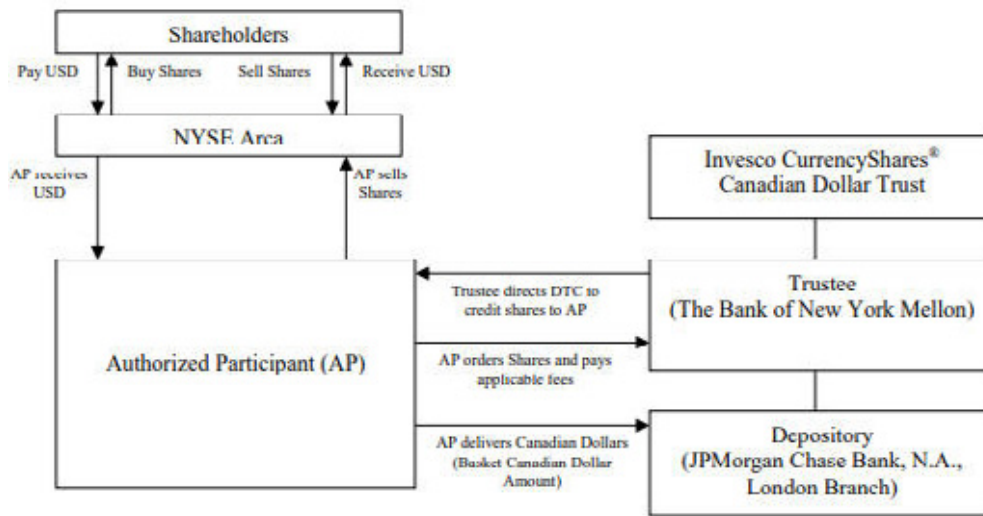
Shareholders

Pay USD

Buy Shares

Sell Shares

Receive USD

NYSE Arca

AP receives USD

AP sells Shares

Invesco CurrencyShares® Canadian Dollar Trust

Authorized Participant (AP)

Trustee directs DTC to credit shares to AP

Trustee (The Bank of New York Mellon)

AP orders Shares and pays applicable fees

AP delivers Canadian Dollars (Basket Canadian Dollar Amount)

Depository (JPMorgan Chase Bank, N.A., London Branch)